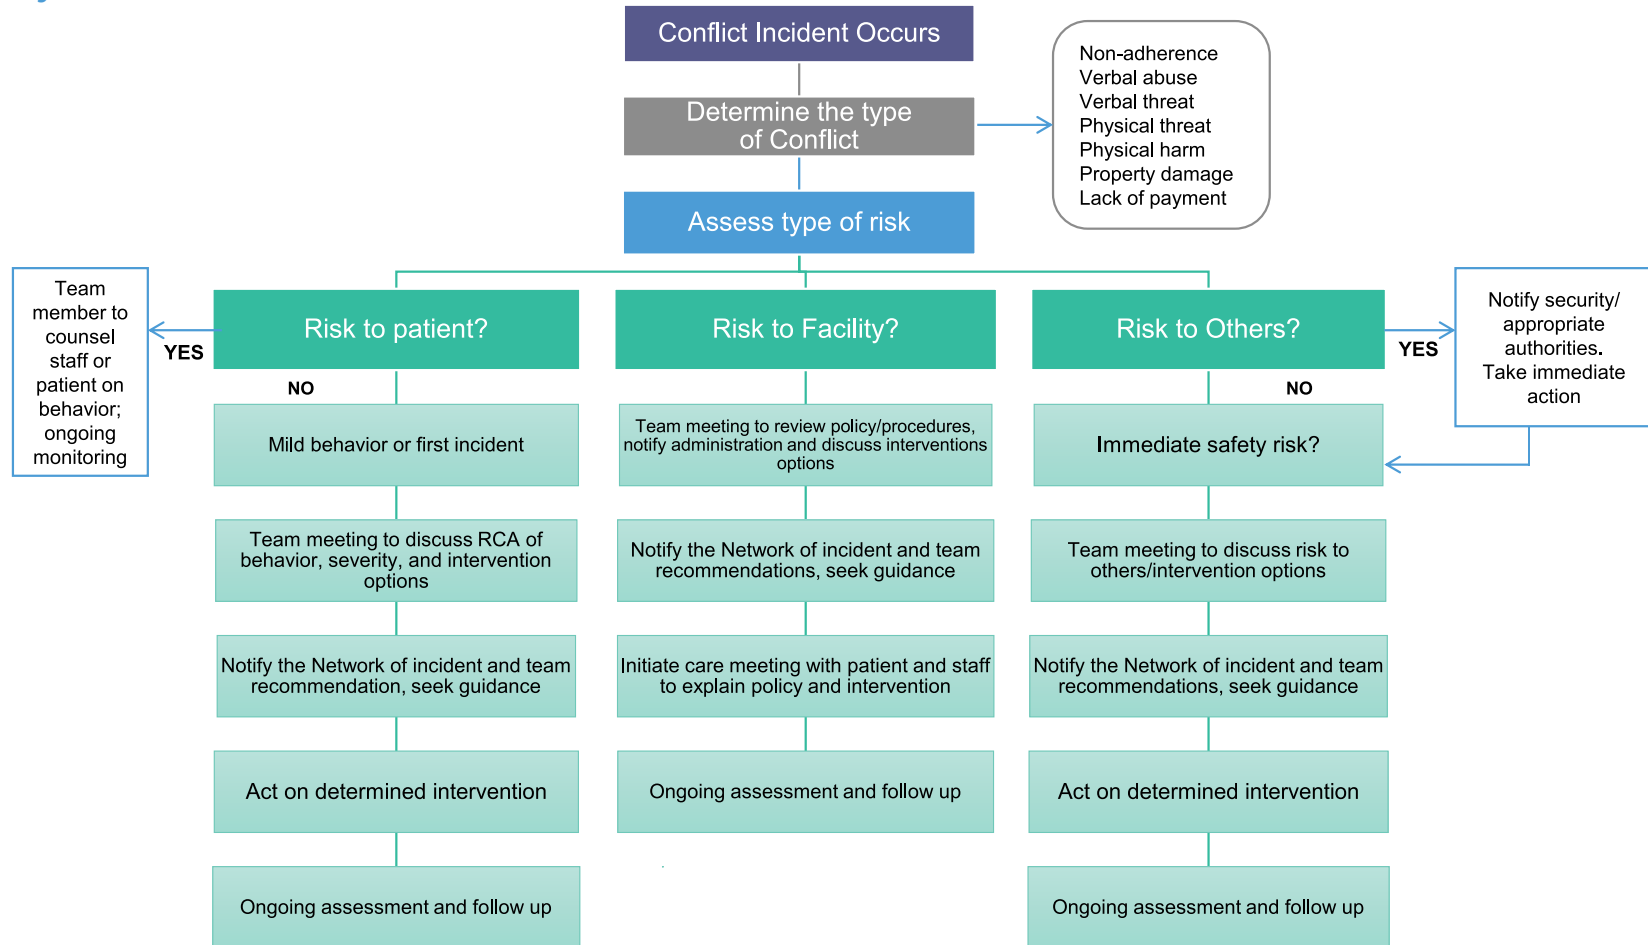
Conflict Incident Occurs

Determine the type of Conflict

Non-adherence
Verbal abuse
Verbal threat
Physical threat
Physical harm
Property damage
Lack of payment

Assess type of risk

Team member to counsel staff or patient on behavior; ongoing monitoring

YES

Risk to patient?

NO

Mild behavior or first incident

Team meeting to discuss RCA of behavior, severity, and intervention options

Notify the Network of incident and team recommendation, seek guidance

Act on determined intervention

Ongoing assessment and follow up

Risk to Facility?

Team meeting to review policy/procedures, notify administration and discuss interventions options

Notify the Network of incident and team recommendations, seek guidance

Initiate care meeting with patient and staff to explain policy and intervention

Ongoing assessment and follow up

Risk to Others?

YES

Notify security/ appropriate authorities. Take immediate action

NO

Immediate safety risk?

Team meeting to discuss risk to others/intervention options

Notify the Network of incident and team recommendations, seek guidance

Act on determined intervention

Ongoing assessment and follow up